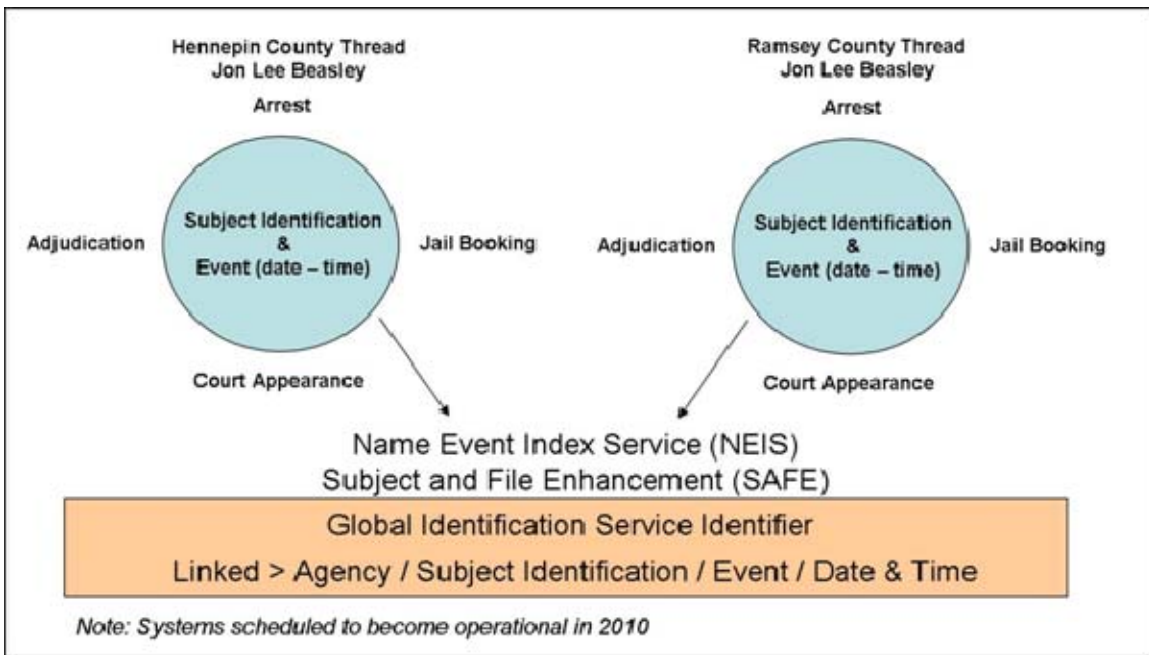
Hennepin County Thread
Jon Lee Beasley

Arrest

Adjudication

Subject Identification
&
Event (date – time)

Jail Booking

Court Appearance

Ramsey County Thread
Jon Lee Beasley

Arrest

Adjudication

Subject Identification
&
Event (date – time)

Jail Booking

Court Appearance

Name Event Index Service (NEIS)
Subject and File Enhancement (SAFE)

Global Identification Service Identifier

Linked > Agency / Subject Identification / Event / Date & Time

Note: Systems scheduled to become operational in 2010